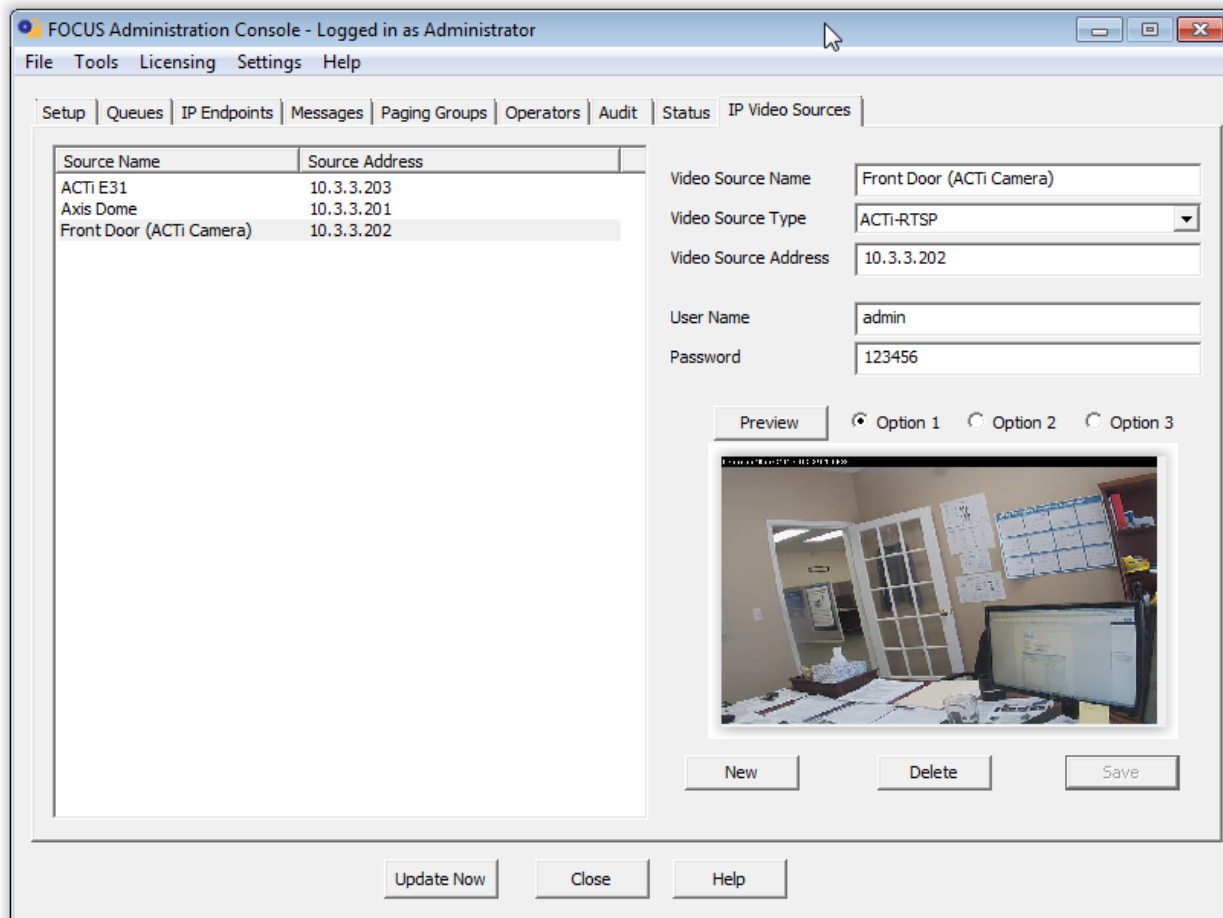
FOCUS Administration Console - Logged in as Administrator

File Tools Licensing Settings Help

Setup | Queues | IP Endpoints | Messages | Paging Groups | Operators | Audit | Status | IP Video Sources

| Source Name | Source Address |
|---|---|
| ACTi E31 | 10.3.3.203 |
| Axis Dome | 10.3.3.201 |
| Front Door (ACTi Camera) | 10.3.3.202 |

Video Source Name Front Door (ACTi Camera)
Video Source Type ACTi-RTSP
Video Source Address 10.3.3.202

User Name admin
Password 123456

Preview Option 1 Option 2 Option 3

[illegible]

New Delete Save

Update Now Close Help